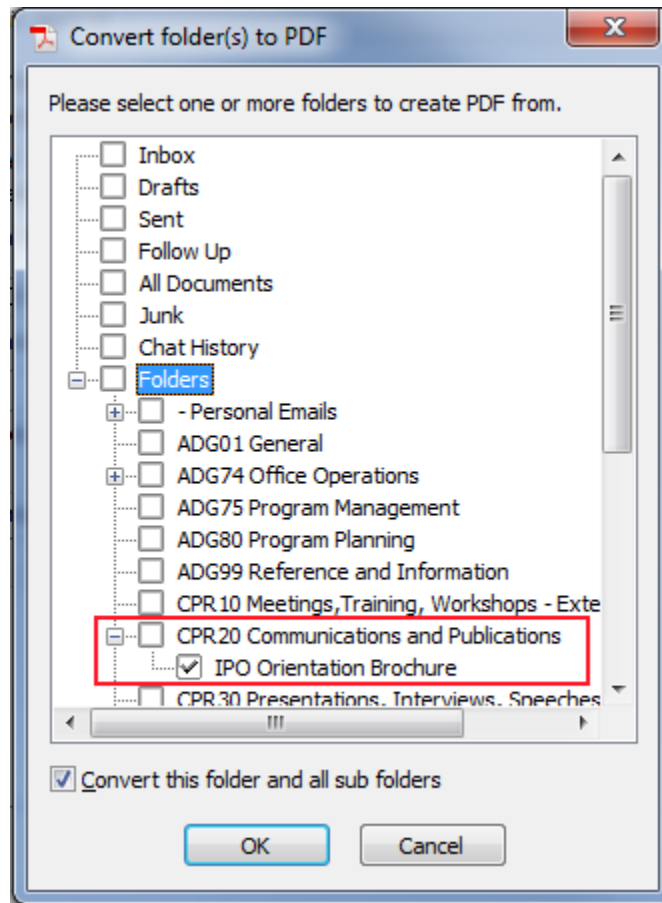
Convert folder(s) to PDF

Please select one or more folders to create PDF from.

Inbox
Drafts
Sent
Follow Up
All Documents
Junk
Chat History
Folders
- Personal Emails
ADG01 General
ADG74 Office Operations
ADG75 Program Management
ADG80 Program Planning
ADG99 Reference and Information
CPR10 Meetings,Training, Workshops - Exte
CPR20 Communications and Publications
IPO Orientation Brochure
CPR30 Presentations, Interviews, Speeches

Convert this folder and all sub folders

OK
Cancel